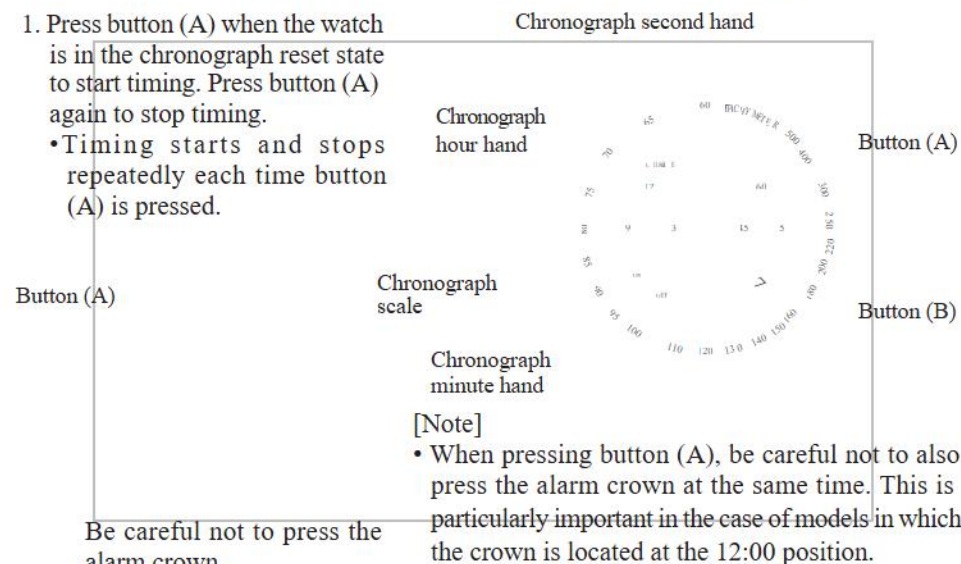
1. Press button (A) when the watch is in the chronograph reset state to start timing. Press button (A) again to stop timing.
•Timing starts and stops repeatedly each time button (A) is pressed.

Chronograph second hand

Chronograph hour hand

Button (A)

60 TACHYMETER 500 400 300 250 220 200 180 160 150 140 130 120 110 100 95 90 85 80 75 70 65

12 60 9 3 15 5

Button (A)

Chronograph scale

Button (B)

Chronograph minute hand

[Note]
• When pressing button (A), be careful not to also press the alarm crown at the same time. This is particularly important in the case of models in which the crown is located at the 12:00 position.

Be careful not to press the alarm crown.